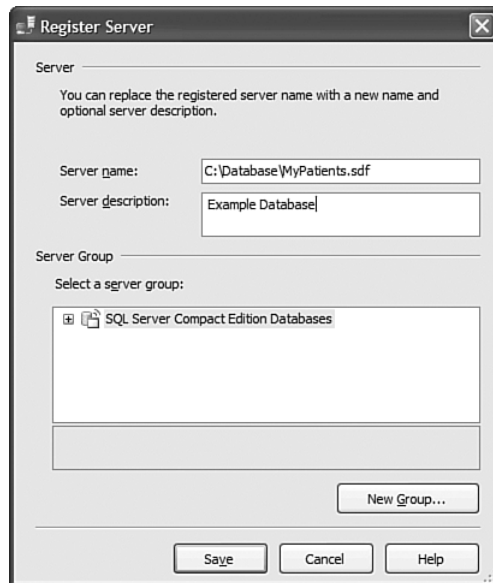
Register Server

Server

You can replace the registered server name with a new name and optional server description.

Server name: C:\Database\MyPatients.sdf

Server description: Example Database

Server Group

Select a server group:

SQL Server Compact Edition Databases

New Group...

Save Cancel Help